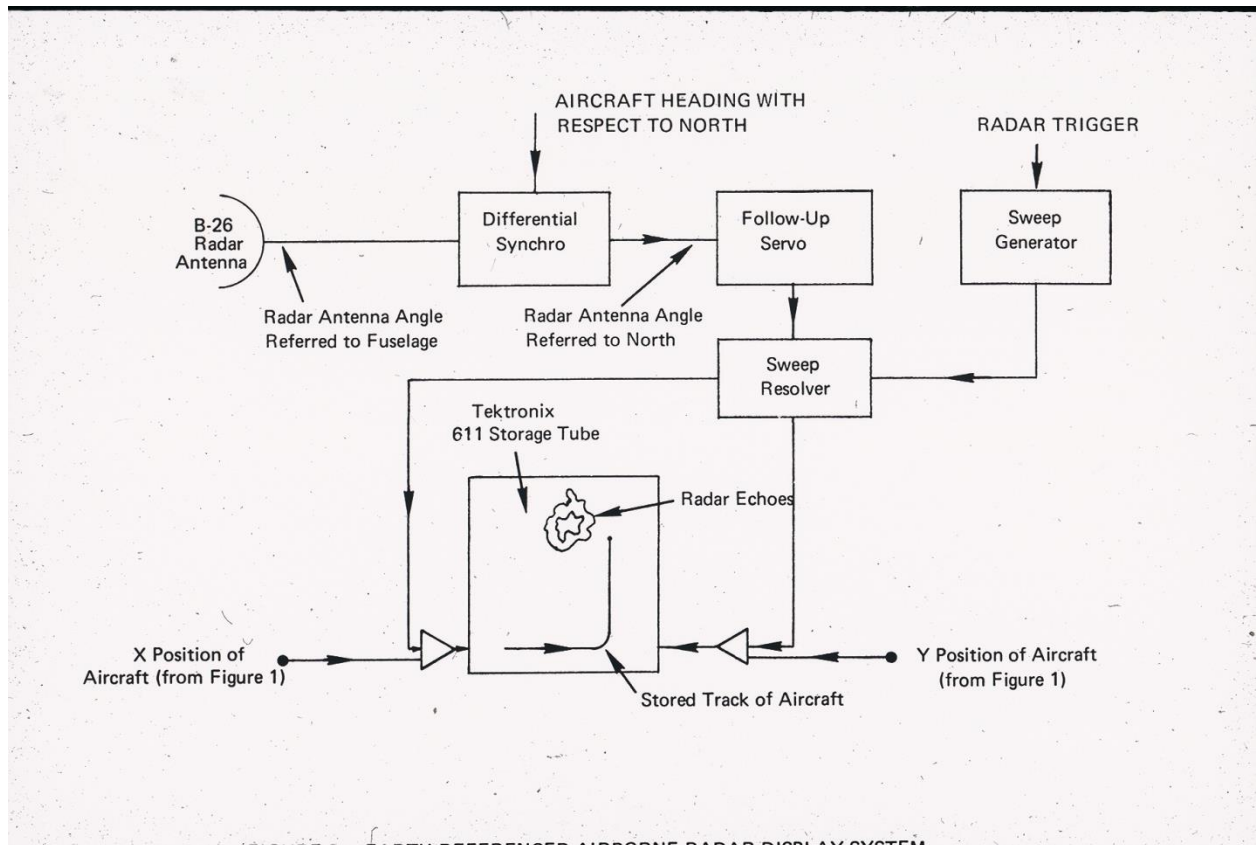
AIRCRAFT HEADING WITH RESPECT TO NORTH

RADAR TRIGGER

B-26 Radar Antenna

Differential Synchro

Follow-Up Servo

Sweep Generator

Radar Antenna Angle Referred to Fuselage

Radar Antenna Angle Referred to North

Sweep Resolver

Tektronix 611 Storage Tube

Radar Echoes

X Position of Aircraft (from Figure 1)

Y Position of Aircraft (from Figure 1)

Stored Track of Aircraft

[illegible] EARTH REFERENCED AIRBORNE RADAR DISPLAY SYSTEM